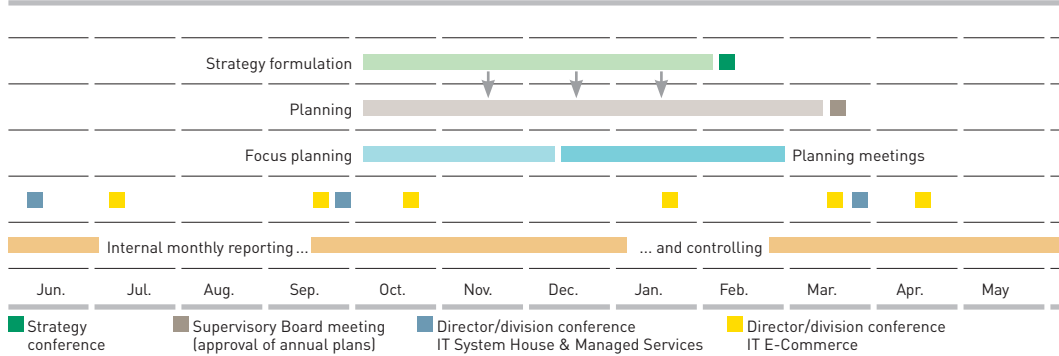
Strategy formulation

Planning

Focus planning

Planning meetings

Internal monthly reporting ...

... and controlling

Jun. Jul. Aug. Sep. Oct. Nov. Dec. Jan. Feb. Mar. Apr. May

Strategy conference

Supervisory Board meeting (approval of annual plans)

Director/division conference IT System House & Managed Services

Director/division conference IT E-Commerce